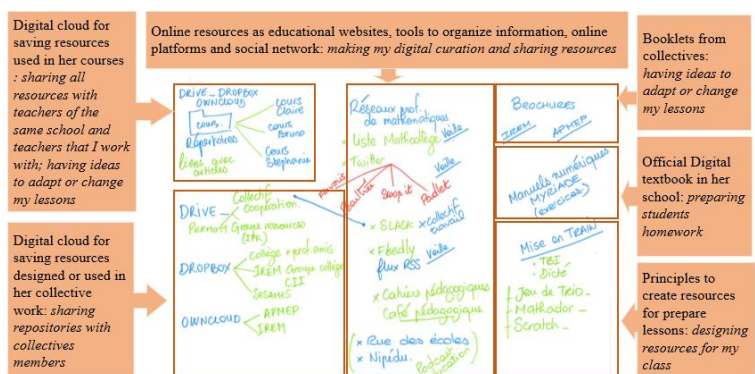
Digital cloud for saving resources used in her courses : sharing all resources with teachers of the same school and teachers that I work with; having ideas to adapt or change my lessons

Online resources as educational websites, tools to organize information, online platforms and social network: making my digital curation and sharing resources

Booklets from collectives: having ideas to adapt or change my lessons

DRIVE – DROPBOX OWNCLOUD
cours
Répertoires
cours Claire
cours Bruno
Cours Stéphanie
liens avec articles

Réseaux prof. de mathématiques
× Liste Mathcollège Veille
× Twitter
Pearltrees
Scoop it
Padlet
Partage
× SLACK × Collectif travail
× Fbedly flux RSS Veille
× Cahiers pédagogiques Café pédagogique
× Rue des écoles
× Nipidu.
Podcast vacation

BROCHURES
IREM
APMEP

Manuels numériques MYRIADE (exercices)

Official Digital textbook in her school: preparing students homework

DRIVE
Collectif Coopération
Parcours Groupe ressources (IFé)
DROPBOX
Collège + prof amis
IREM Groupe collège CII
Sésames
OWNCLOUD
APMEP
IREM

Mise en TRAIN
· TBI
· Dicté
Jeu de Trio
· Mathador
· Scratch

Digital cloud for saving resources designed or used in her collective work: sharing repositories with collectives members

Principles to create resources for prepare lessons: designing resources for my class